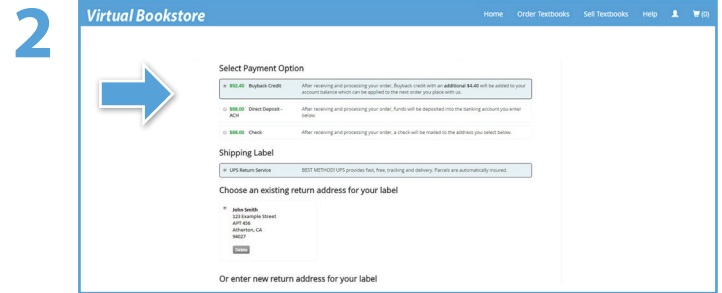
2

Virtual Bookstore

Home Order Textbooks Sell Textbooks Help (0)

Select Payment Option

| | | |
|---|---|---|
| $92.40 | Buyback Credit | After receiving and processing your order, Buyback credit with an **additional $4.40** will be added to your account balance which can be applied to the next order you place with us. |
| $88.00 | Direct Deposit - ACH | After receiving and processing your order, funds will be deposited into the banking account you enter below. |
| $88.00 | Check | After receiving and processing your order, a check will be mailed to the address you select below. |

Shipping Label

UPS Return Service BEST METHOD! UPS provides fast, free, tracking and delivery. Parcels are automatically insured.

Choose an existing return address for your label

John Smith
123 Example Street
APT 456
Atherton, CA
94027

Delete

Or enter new return address for your label